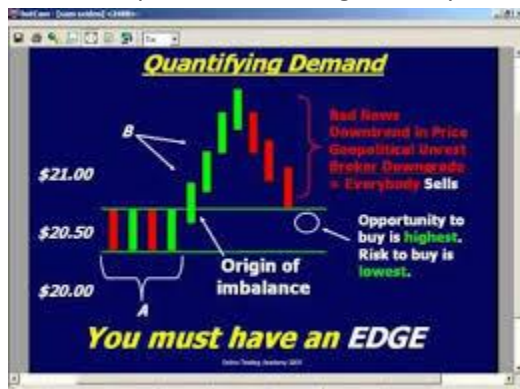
Quantifying Demand

B

$21.00

$20.50

$20.00

A

Origin of imbalance

Bad News
Downtrend in Price
Geopolitical Unrest
Broker Downgrades
= Everybody Sells

Opportunity to buy is highest.
Risk to buy is lowest.

You must have an EDGE

Online Trading Academy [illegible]